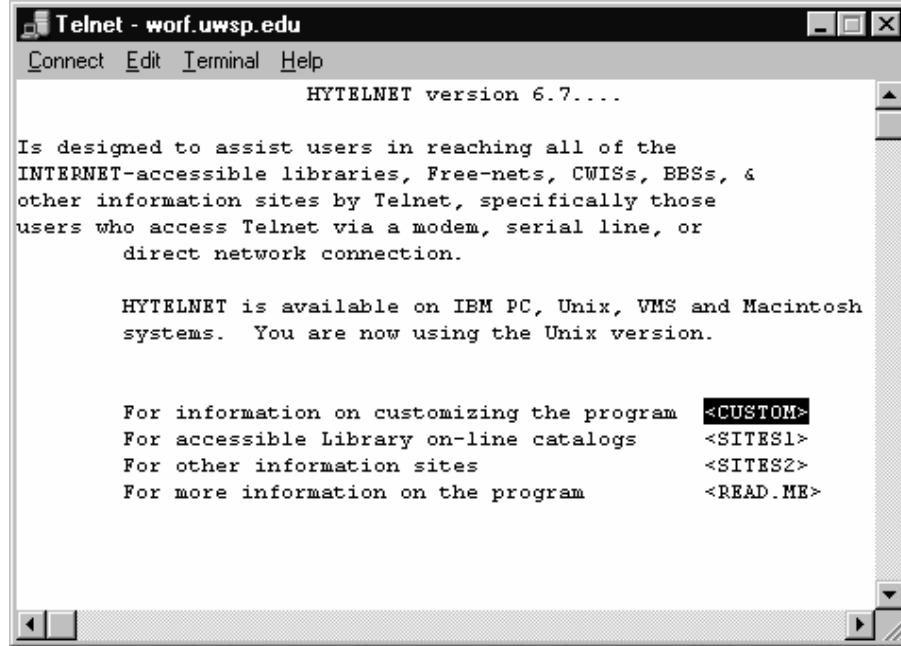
Telnet - worf.uwsp.edu

Connect Edit Terminal Help

HYTELNET version 6.7....

Is designed to assist users in reaching all of the INTERNET-accessible libraries, Free-nets, CWISs, BBSs, & other information sites by Telnet, specifically those users who access Telnet via a modem, serial line, or direct network connection.

HYTELNET is available on IBM PC, Unix, VMS and Macintosh systems. You are now using the Unix version.

| | |
|---|---|
| For information on customizing the program | <CUSTOM> |
| For accessible Library on-line catalogs | <SITES1> |
| For other information sites | <SITES2> |
| For more information on the program | <READ.ME> |